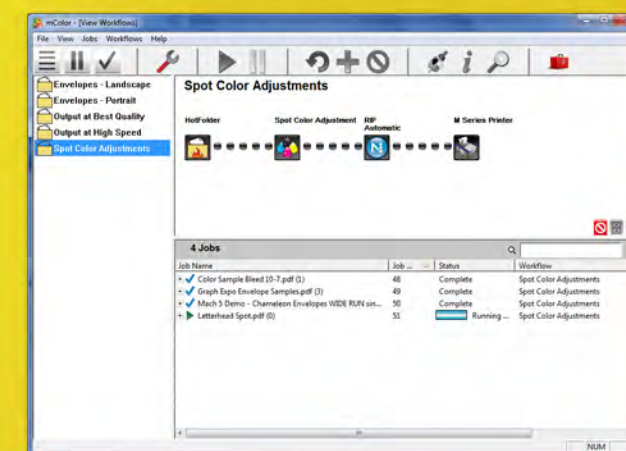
mColor - [View Workflows]

File View Jobs Workflows Help

Envelopes - Landscape
Envelopes - Portrait
Output at Best Quality
Output at High Speed
Spot Color Adjustments

Spot Color Adjustments

HotFolder
Spot Color Adjustment
RIP Automatic
M Series Printer

4 Jobs

| Job Name | Job ... | Status | Workflow |
|---|---|---|---|
| Color Sample Bleed 10-7.pdf (1) | 48 | Complete | Spot Color Adjustments |
| Graph Expo Envelope Samples.pdf (3) | 49 | Complete | Spot Color Adjustments |
| Mach 5 Demo - Chameleon Envelopes WIDE RUN sin... | 50 | Complete | Spot Color Adjustments |
| Letterhead Spot.pdf (0) | 51 | Running ... | Spot Color Adjustments |

NUM